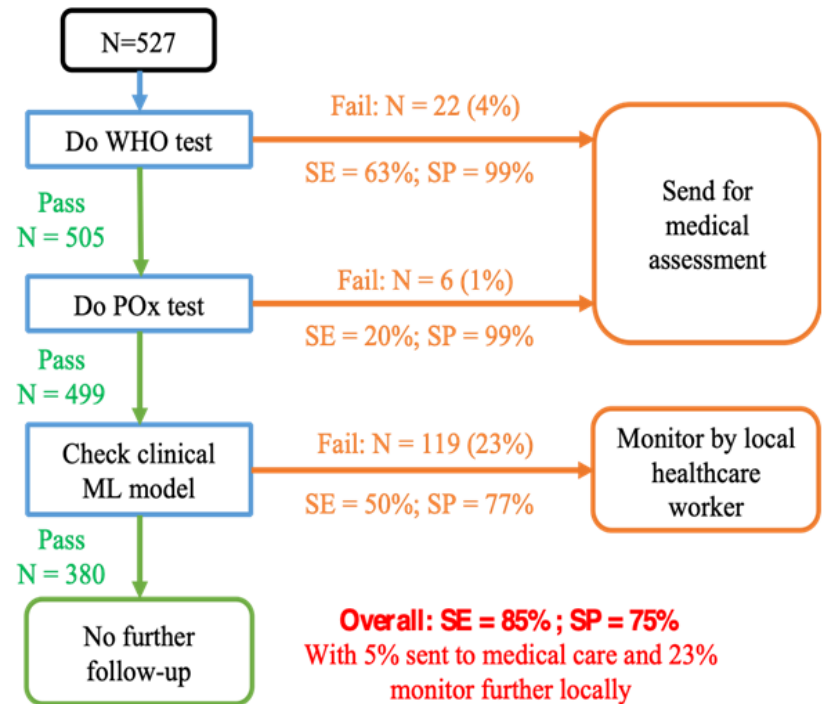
N=527

Do WHO test

Fail: N = 22 (4%)

SE = 63%; SP = 99%

Send for medical assessment

Pass
N = 505

Do POx test

Fail: N = 6 (1%)

SE = 20%; SP = 99%

Pass
N = 499

Check clinical ML model

Fail: N = 119 (23%)

SE = 50%; SP = 77%

Monitor by local healthcare worker

Pass
N = 380

No further follow-up

Overall: SE = 85% ; SP = 75%
With 5% sent to medical care and 23% monitor further locally